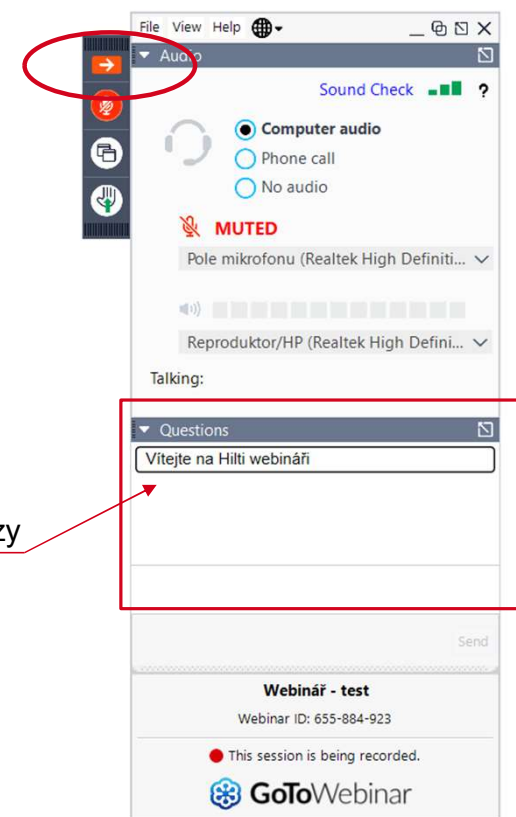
File View Help

Audio

Sound Check ?

Computer audio
Phone call
No audio

MUTED

Pole mikrofonu (Realtek High Definiti...

Reproduktor/HP (Realtek High Defini...

Talking:

Questions

Vítejte na Hilti webináři

zy

Send

Webinář - test

Webinar ID: 655-884-923

This session is being recorded.

GoToWebinar